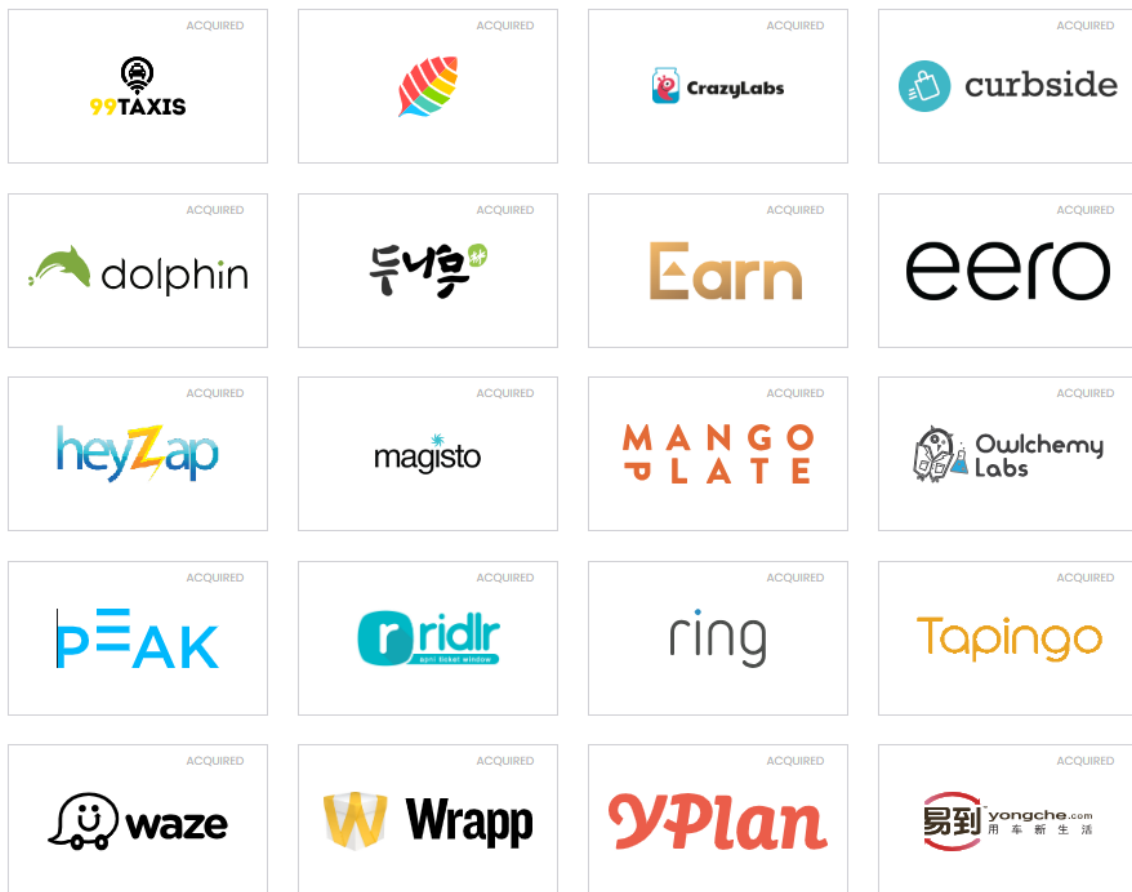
ACQUIRED
99TAXIS

ACQUIRED

ACQUIRED
CrazyLabs

ACQUIRED
curbside

ACQUIRED
dolphin

ACQUIRED
두나무

ACQUIRED
Earn

ACQUIRED
eero

ACQUIRED
heyZap

ACQUIRED
magisto

ACQUIRED
MANGO PLATE

ACQUIRED
Owlchemy Labs

ACQUIRED
PEAK

ACQUIRED
ridlr
apni ticket window

ACQUIRED
ring

ACQUIRED
Tapingo

ACQUIRED
waze

ACQUIRED
Wrapp

ACQUIRED
YPlan

ACQUIRED
易到 yongche.com
用车新生活